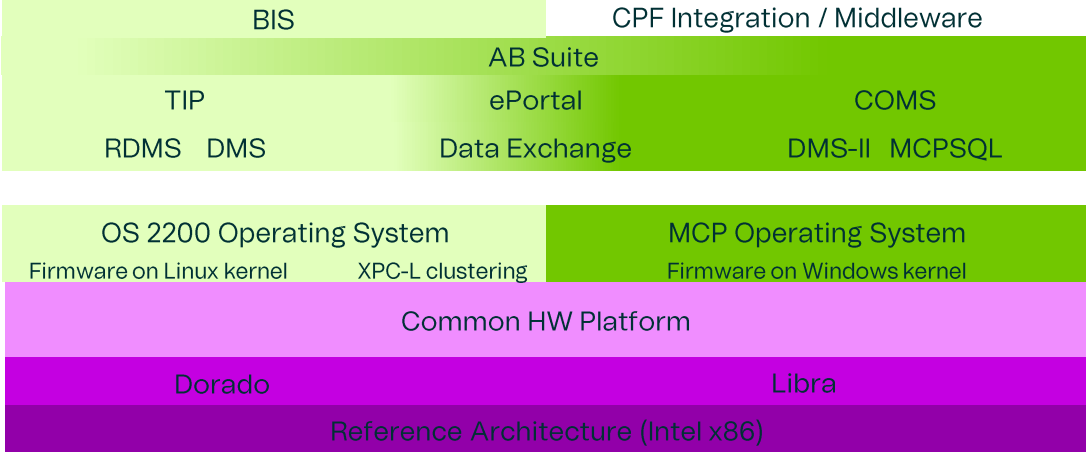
BIS
CPF Integration / Middleware
AB Suite
TIP
ePortal
COMS
RDMS DMS
Data Exchange
DMS-II MCPSQL

OS 2200 Operating System
Firmware on Linux kernel
XPC-L clustering
MCP Operating System
Firmware on Windows kernel
Common HW Platform
Dorado
Libra
Reference Architecture (Intel x86)